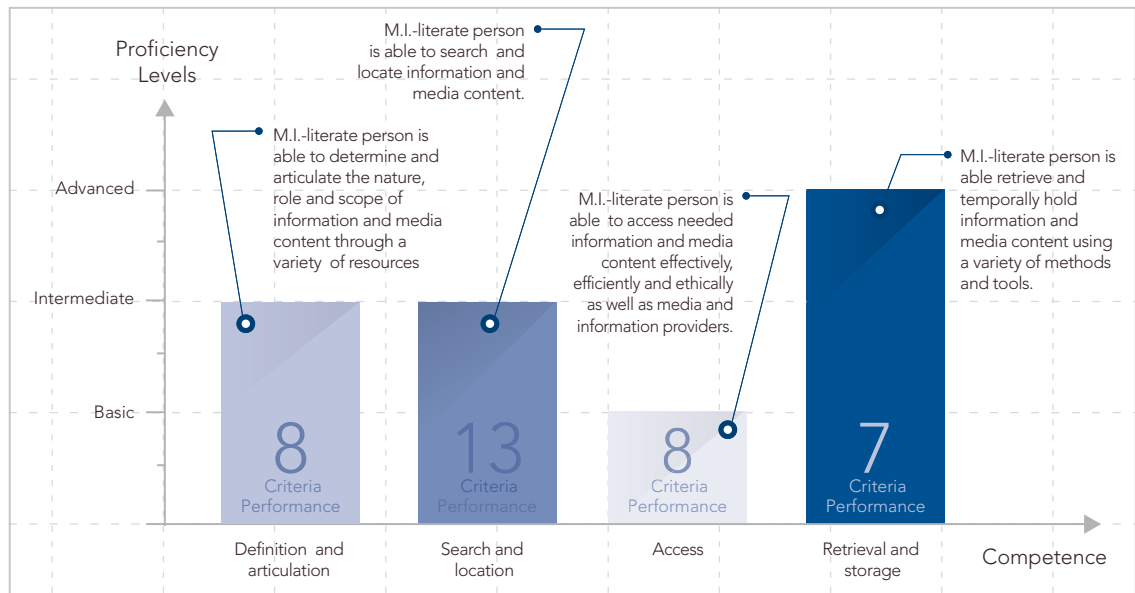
Proficiency Levels

Advanced

Intermediate

Basic

M.I.-literate person is able to determine and articulate the nature, role and scope of information and media content through a variety of resources

M.I.-literate person is able to search and locate information and media content.

M.I.-literate person is able to access needed information and media content effectively, efficiently and ethically as well as media and information providers.

M.I.-literate person is able retrieve and temporally hold information and media content using a variety of methods and tools.

8
Criteria Performance

13
Criteria Performance

8
Criteria Performance

7
Criteria Performance

Definition and articulation

Search and location

Access

Retrieval and storage

Competence